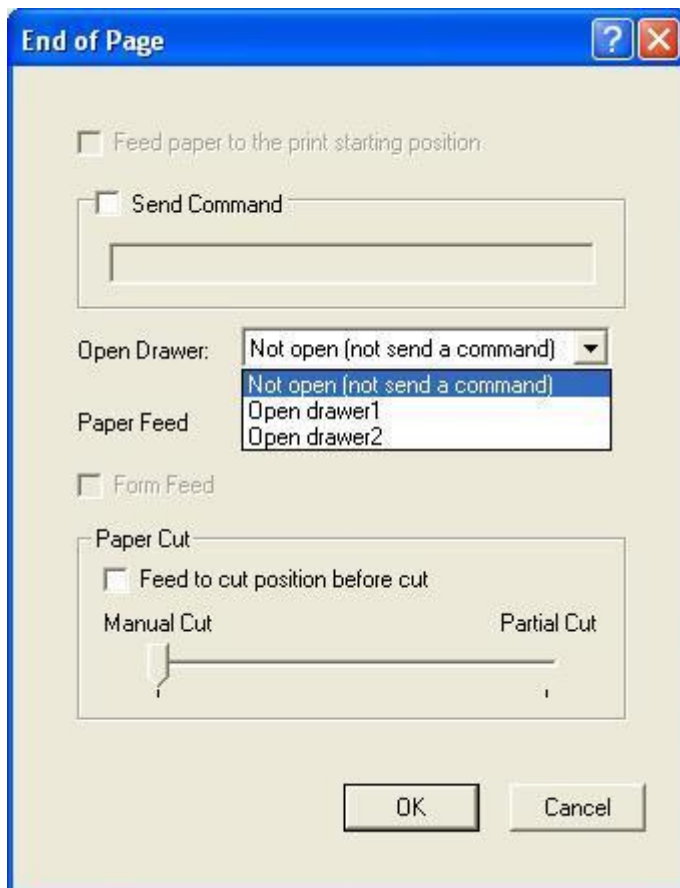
End of Page

Feed paper to the print starting position

Send Command

Open Drawer: Not open (not send a command)

Not open (not send a command)
Open drawer1
Open drawer2

Paper Feed

Form Feed

Paper Cut

Feed to cut position before cut

Manual Cut

Partial Cut

OK

Cancel